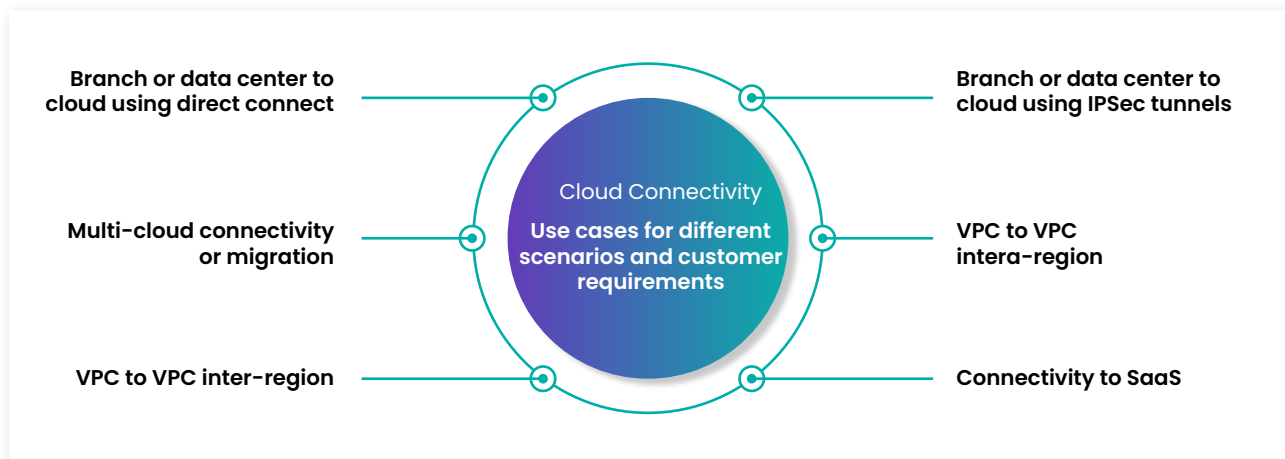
Branch or data center to cloud using direct connect

Branch or data center to cloud using IPSec tunnels

Cloud Connectivity

Use cases for different scenarios and customer requirements

Multi-cloud connectivity or migration

VPC to VPC intera-region

VPC to VPC inter-region

Connectivity to SaaS